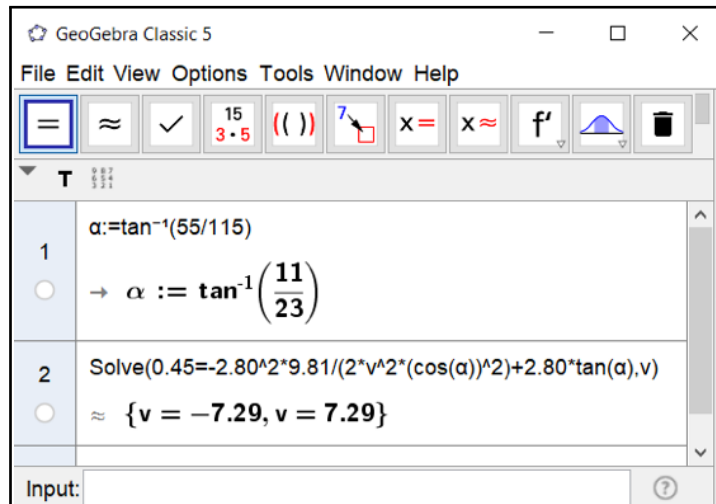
GeoGebra Classic 5

File Edit View Options Tools Window Help

= ≈ ✓ $\frac{15}{3 \cdot 5}$ (( )) 7 x= x≈ f'

T

1
α:=tan⁻¹(55/115)
→ $\alpha := \tan^{-1}\left(\frac{11}{23}\right)$

2
Solve(0.45=-2.80^2*9.81/(2*v^2*(cos(α))^2)+2.80*tan(α),v)
≈ $\{v = -7.29, v = 7.29\}$

Input: